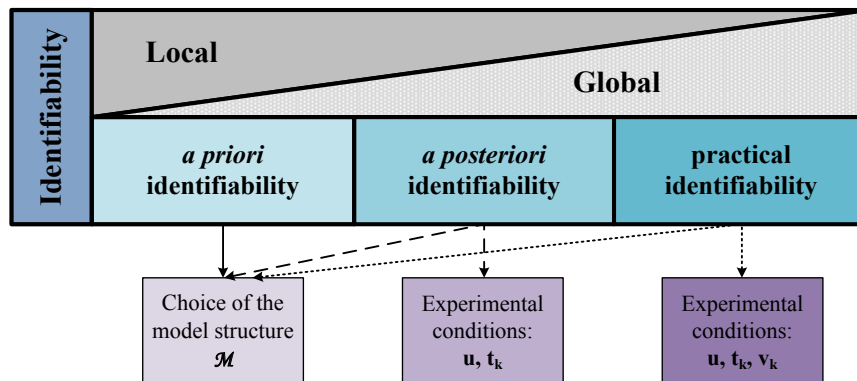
Identifiability

Local

Global

*a priori* identifiability

*a posteriori* identifiability

practical identifiability

Choice of the model structure $\mathcal{M}$

Experimental conditions: $\mathbf{u}$, $\mathbf{t_k}$

Experimental conditions: $\mathbf{u}$, $\mathbf{t_k}$, $\mathbf{v_k}$